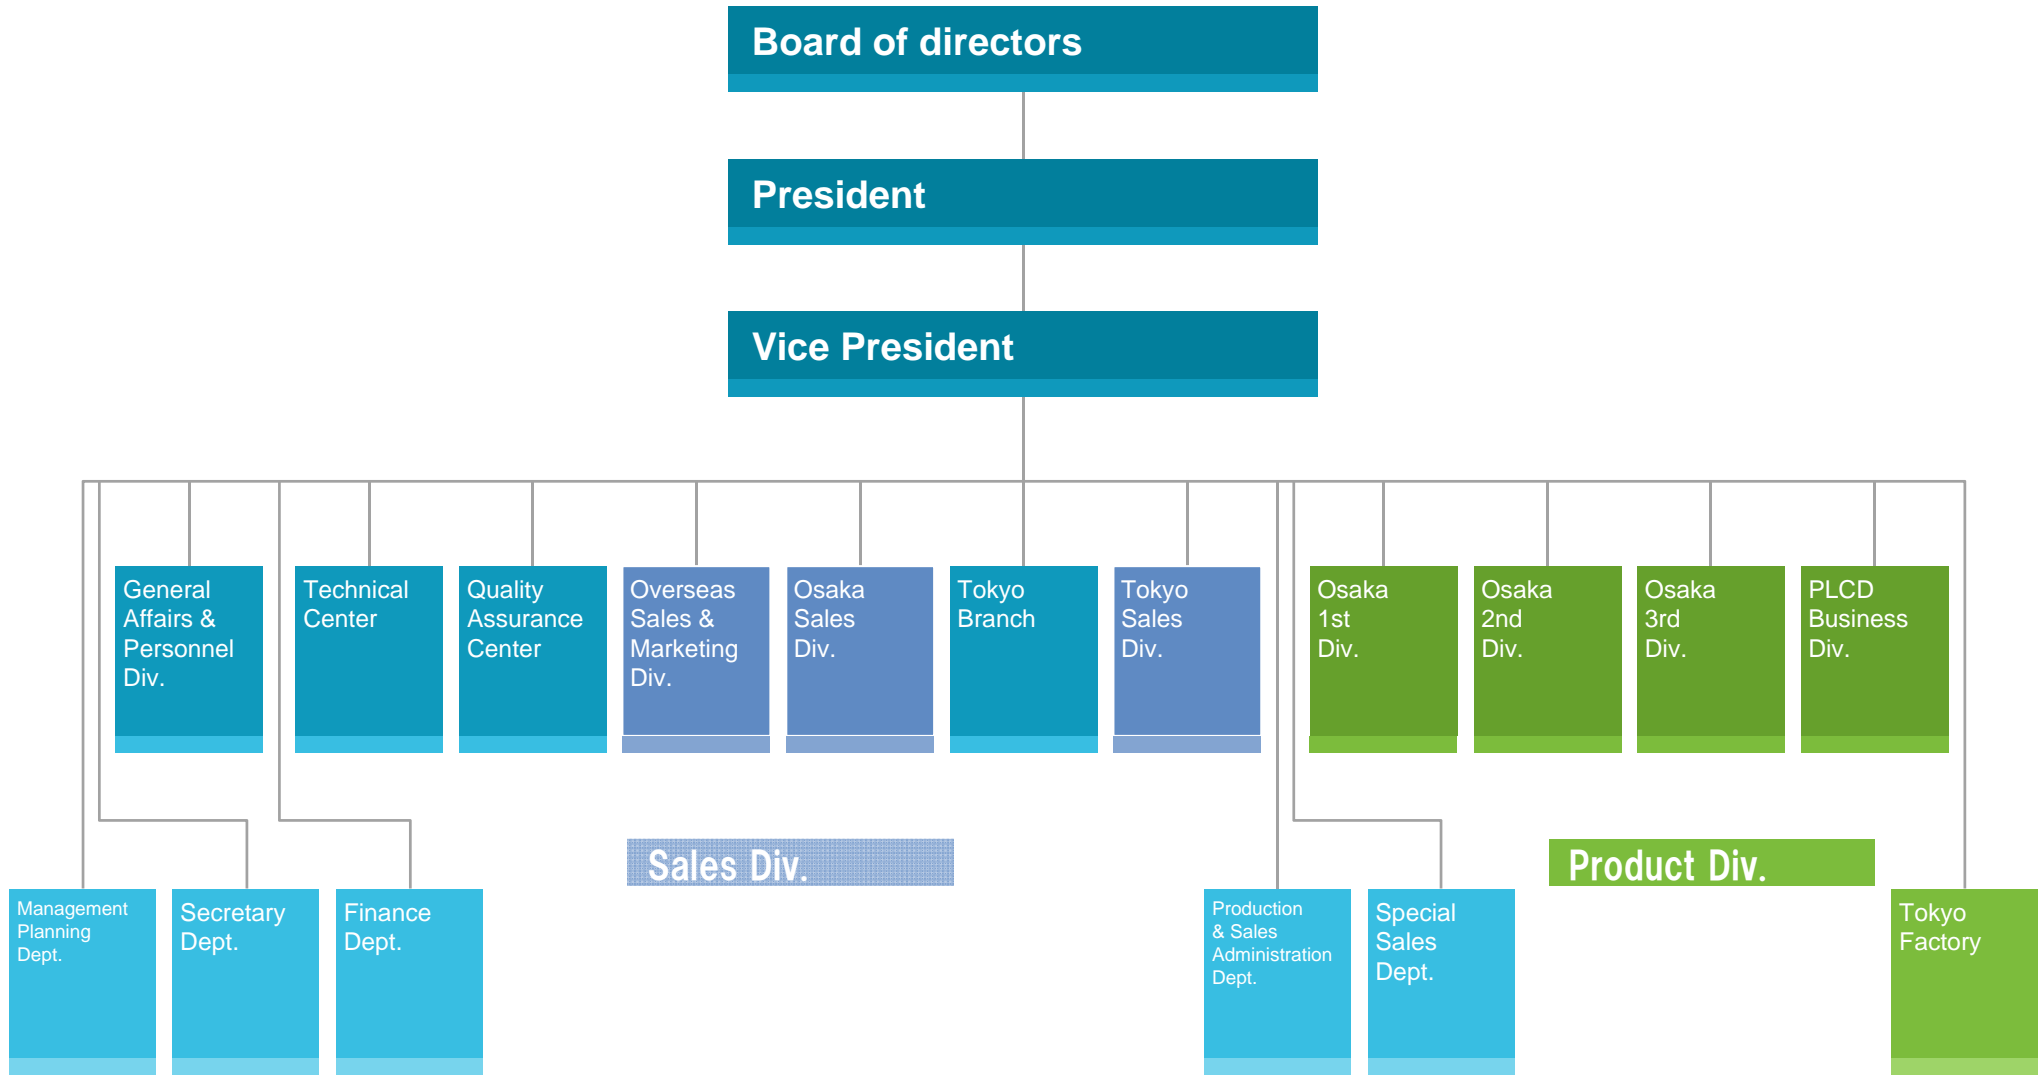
Board of directors

President

Vice President

General Affairs & Personnel Div.

Technical Center

Quality Assurance Center

Overseas Sales & Marketing Div.

Osaka Sales Div.

Tokyo Branch

Tokyo Sales Div.

Osaka 1st Div.

Osaka 2nd Div.

Osaka 3rd Div.

PLCD Business Div.

Sales Div.

Product Div.

Management Planning Dept.

Secretary Dept.

Finance Dept.

Production & Sales Administration Dept.

Special Sales Dept.

Tokyo Factory